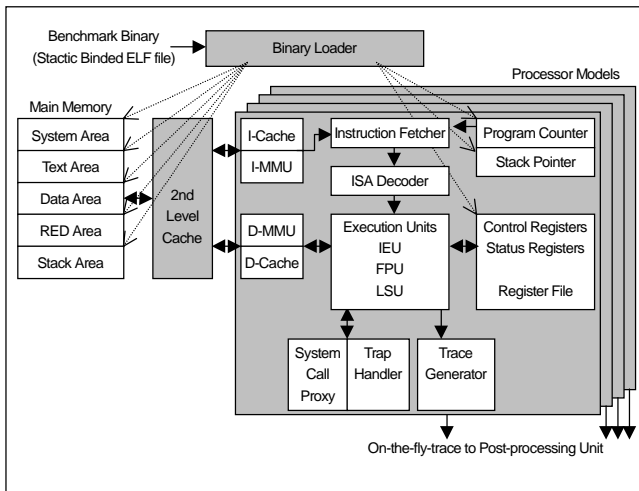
Benchmark Binary
(Stactic Binded ELF file)

Binary Loader

Processor Models

Main Memory

System Area

Text Area

Data Area

RED Area

Stack Area

2nd Level Cache

I-Cache

I-MMU

Instruction Fetcher

Program Counter

Stack Pointer

ISA Decoder

D-MMU

D-Cache

Execution Units
IEU
FPU
LSU

Control Registers
Status Registers

Register File

System Call Proxy

Trap Handler

Trace Generator

On-the-fly-trace to Post-processing Unit